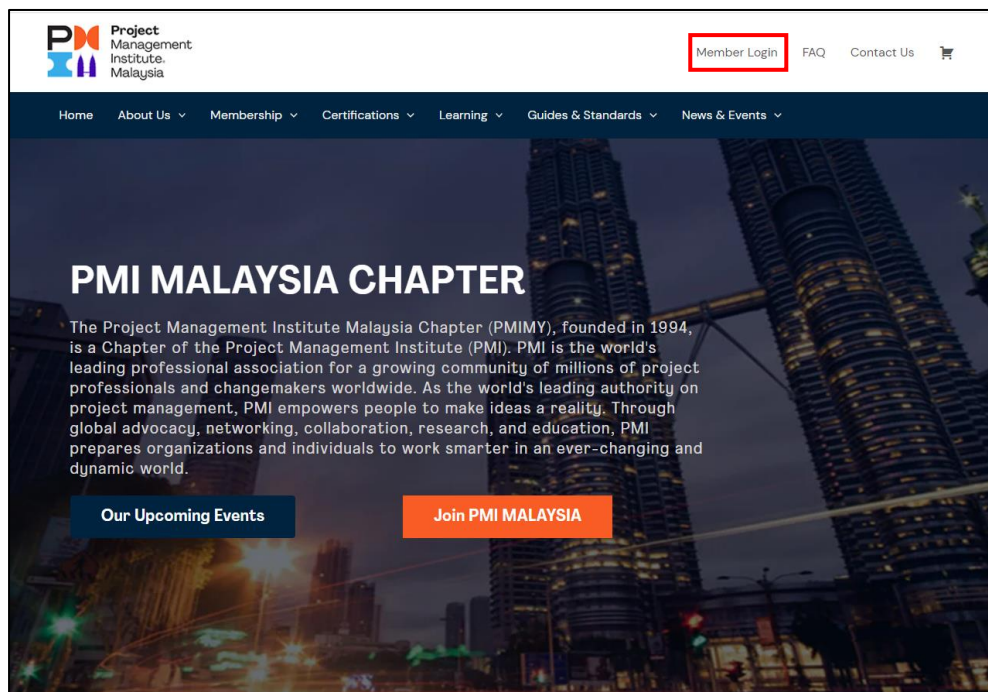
Project Management Institute. Malaysia

Member Login FAQ Contact Us

Home About Us Membership Certifications Learning Guides & Standards News & Events

PMI MALAYSIA CHAPTER

The Project Management Institute Malaysia Chapter (PMIMY), founded in 1994, is a Chapter of the Project Management Institute (PMI). PMI is the world's leading professional association for a growing community of millions of project professionals and changemakers worldwide. As the world's leading authority on project management, PMI empowers people to make ideas a reality. Through global advocacy, networking, collaboration, research, and education, PMI prepares organizations and individuals to work smarter in an ever-changing and dynamic world.

Our Upcoming Events

Join PMI MALAYSIA